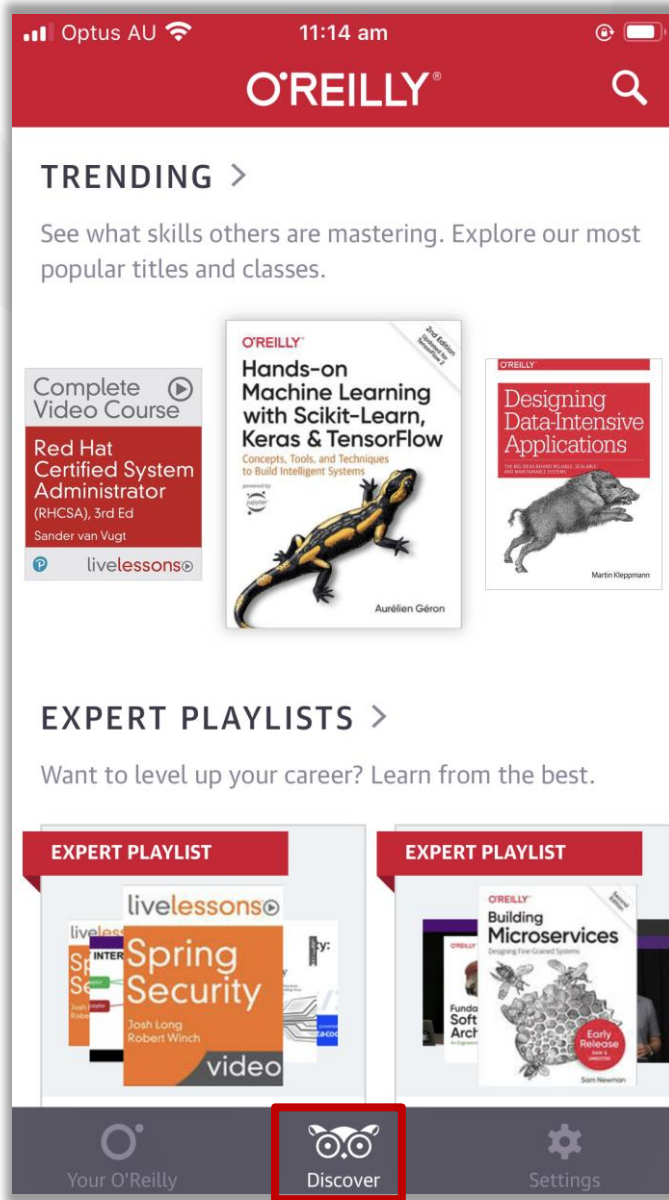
Optus AU 11:14 am

O'REILLY®

TRENDING >

See what skills others are mastering. Explore our most popular titles and classes.

Complete Video Course
Red Hat Certified System Administrator (RHCSA), 3rd Ed
Sander van Vugt
livelessons

O'REILLY
2nd Edition
Hands-on Machine Learning with Scikit-Learn, Keras & TensorFlow
Concepts, Tools, and Techniques to Build Intelligent Systems
Aurélien Géron

O'REILLY
Designing Data-Intensive Applications
THE BIG IDEAS BEHIND RELIABLE, SCALABLE, AND MAINTAINABLE SYSTEMS
Martin Kleppmann

EXPERT PLAYLISTS >

Want to level up your career? Learn from the best.

EXPERT PLAYLIST
livelessons
Spring Security
Josh Long
Robert Winch
video

EXPERT PLAYLIST
O'REILLY
Building Microservices
Designing Fine-Grained Systems
Early Release
Sam Newman

Your O'Reilly
Discover
Settings